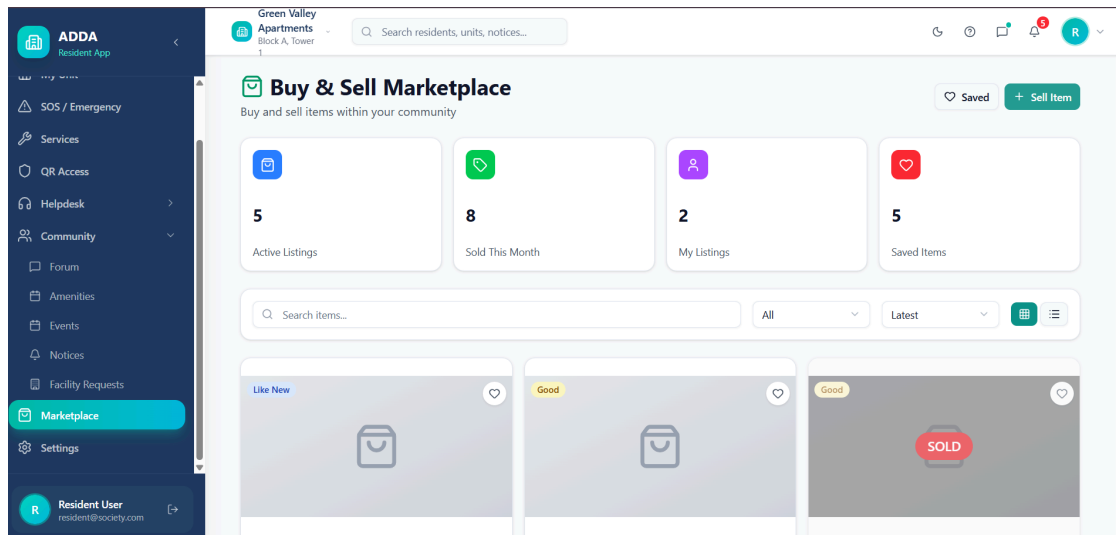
ADDA
Resident App

My Unit
SOS / Emergency
Services
QR Access
Helpdesk
Community
Forum
Amenities
Events
Notices
Facility Requests
Marketplace
Settings

R
Resident User
resident@society.com

Green Valley Apartments
Block A, Tower 1

Search residents, units, notices...

5
R

Buy & Sell Marketplace
Buy and sell items within your community

Saved
+ Sell Item

5
Active Listings

8
Sold This Month

2
My Listings

5
Saved Items

Search items...
All
Latest

Like New
Good
Good
SOLD